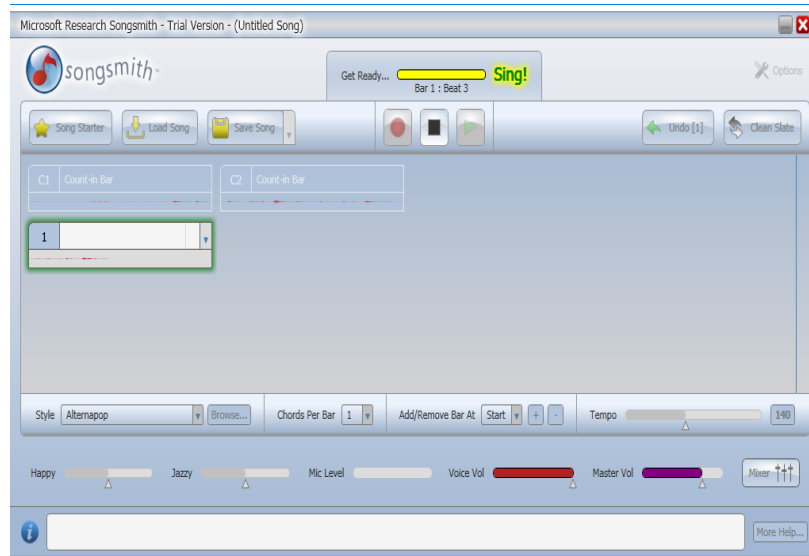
Microsoft Research Songsmith - Trial Version - (Untitled Song)

songsmith

Get Ready... Sing!
Bar 1 : Beat 3

Options

Song Starter
Load Song
Save Song

Undo [1]
Clean Slate

C1 Count-in Bar
C2 Count-in Bar

1

Style Alternapop
Browse...
Chords Per Bar 1
Add/Remove Bar At Start + -
Tempo 140

Happy
Jazzy
Mic Level
Voice Vol
Master Vol
Mixer

More Help...